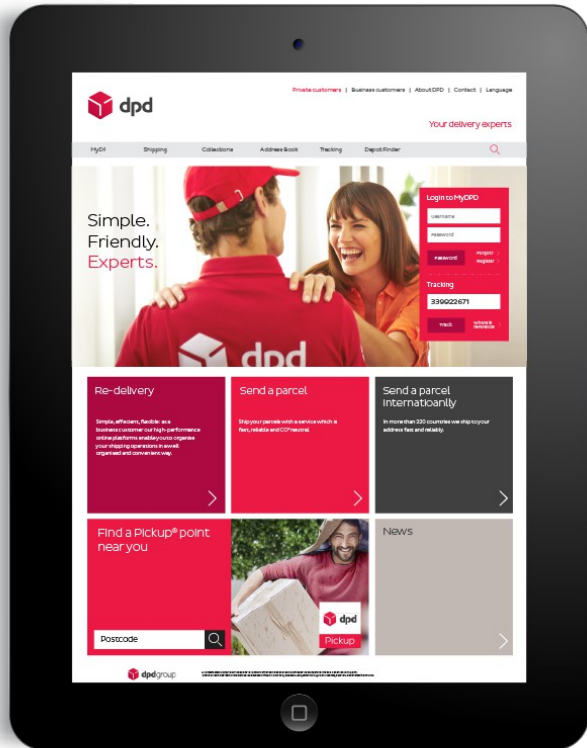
dpd

Private customers | Business customers | About DPD | Contact | Language

Your delivery experts

MyDP | Shipping | Collections | Address Book | Tracking | Depot Finder

Simple.
Friendly.
Experts.

dpd

Login to MyDPD
Username
Password
Password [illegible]
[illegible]

Tracking
3399822671
Track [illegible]

Re-delivery
Simple, effecient, flexible: as a business customer our high-performance online platforms enable you to organise your shipping operations in a well organised and convenient way.

Send a parcel
Ship your parcels with a service which is fast, reliable and CO² neutral.

Send a parcel internationally
In more than 220 countries we ship to your address fast and reliably.

Find a Pickup® point near you
Postcode

dpd
Pickup

News

dpdgroup
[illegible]